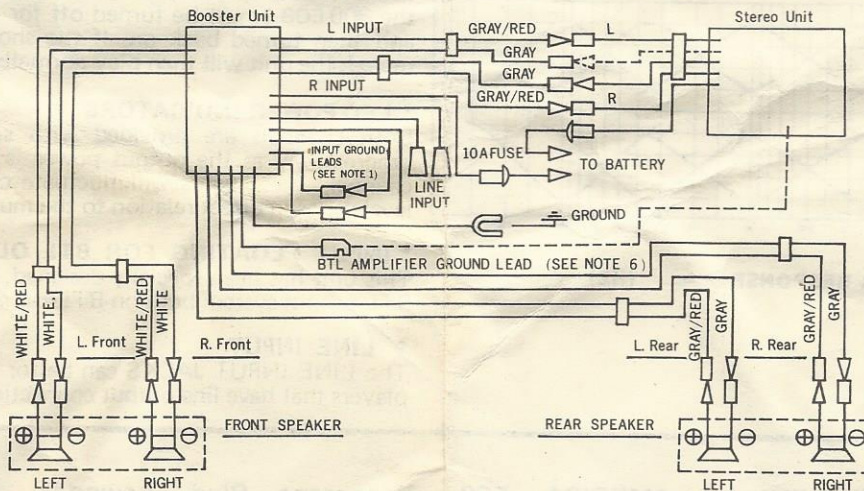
Booster Unit

Stereo Unit

L INPUT

GRAY/RED

L

GRAY

GRAY

R INPUT

GRAY/RED

R

INPUT GROUND LEADS (SEE NOTE 1)

LINE INPUT

10A FUSE

TO BATTERY

GROUND

BTL AMPLIFIER GROUND LEAD (SEE NOTE 6)

WHITE/RED

WHITE

L. Front

WHITE/RED

WHITE

R. Front

GRAY/RED

GRAY

L. Rear

R. Rear

GRAY/RED

GRAY

FRONT SPEAKER

REAR SPEAKER

LEFT

RIGHT

LEFT

RIGHT